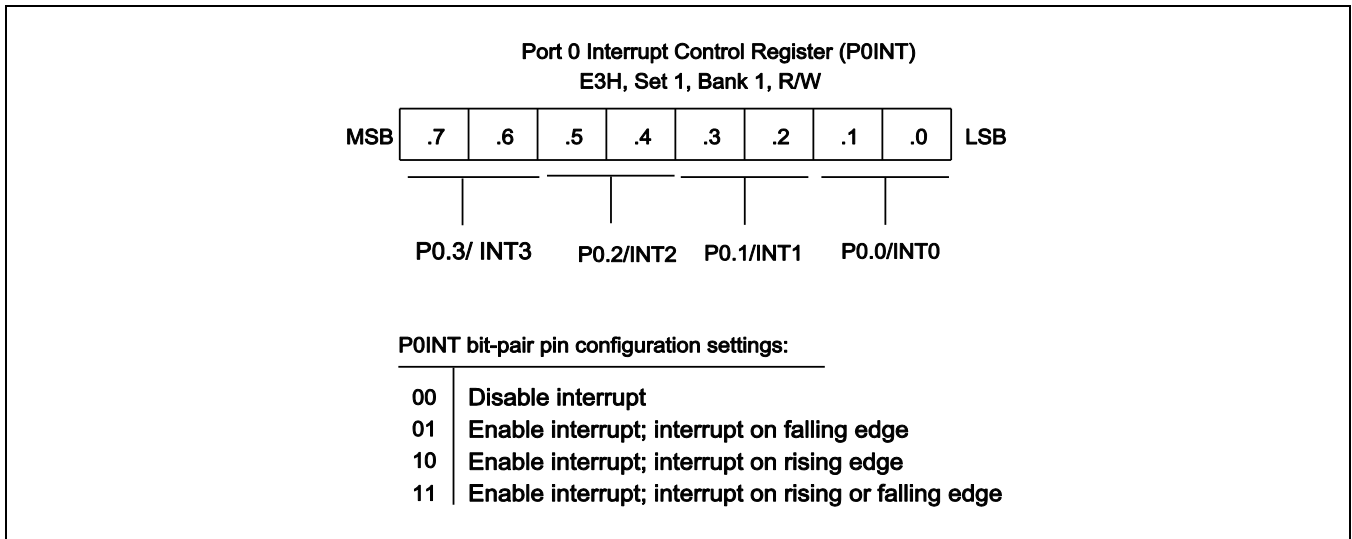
Port 0 Interrupt Control Register (P0INT)
E3H, Set 1, Bank 1, R/W

MSB | .7 | .6 | .5 | .4 | .3 | .2 | .1 | .0 | LSB

P0.3/ INT3
P0.2/INT2
P0.1/INT1
P0.0/INT0

P0INT bit-pair pin configuration settings:

| | |
|---|---|
| 00 | Disable interrupt |
| 01 | Enable interrupt; interrupt on falling edge |
| 10 | Enable interrupt; interrupt on rising edge |
| 11 | Enable interrupt; interrupt on rising or falling edge |